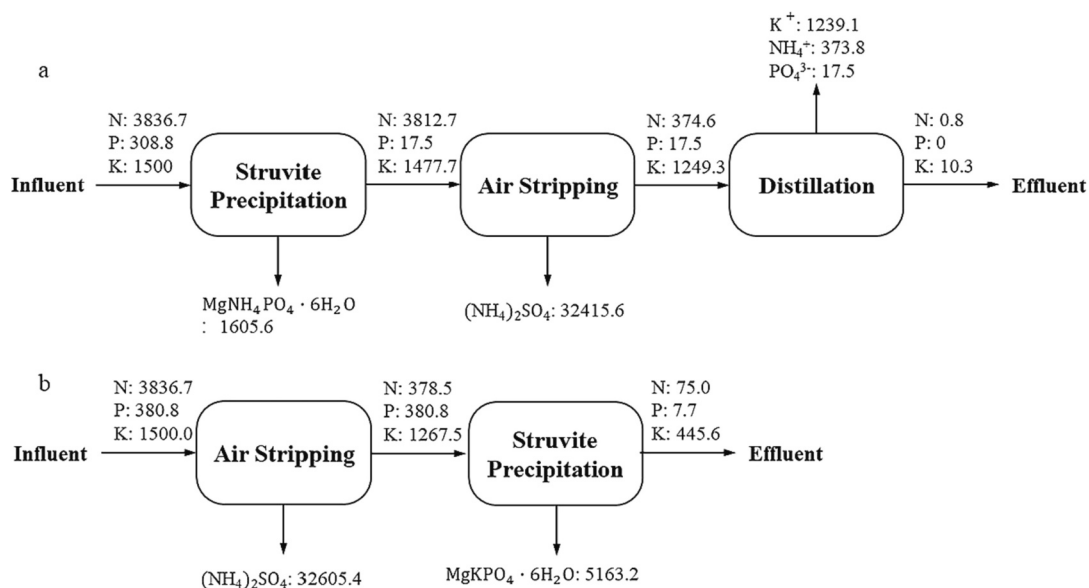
a

$K^+$: 1239.1
$NH_4^+$: 373.8
$PO_4^{3-}$: 17.5

N: 3836.7
P: 308.8
K: 1500

Influent

Struvite Precipitation

N: 3812.7
P: 17.5
K: 1477.7

Air Stripping

N: 374.6
P: 17.5
K: 1249.3

Distillation

N: 0.8
P: 0
K: 10.3

Effluent

$MgNH_4PO_4 \cdot 6H_2O$
: 1605.6

$(NH_4)_2SO_4$: 32415.6

b

N: 3836.7
P: 380.8
K: 1500.0

Influent

Air Stripping

N: 378.5
P: 380.8
K: 1267.5

Struvite Precipitation

N: 75.0
P: 7.7
K: 445.6

Effluent

$(NH_4)_2SO_4$: 32605.4

$MgKPO_4 \cdot 6H_2O$: 5163.2